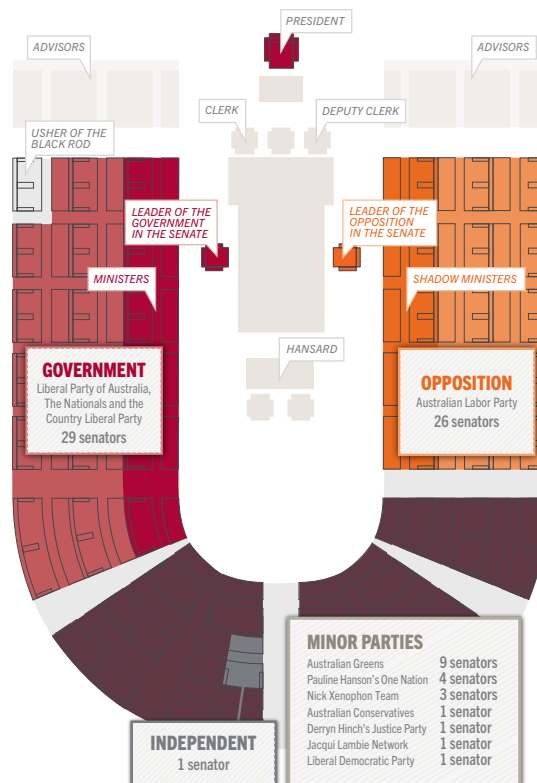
PRESIDENT

ADVISORS

ADVISORS

CLERK

DEPUTY CLERK

USHER OF THE BLACK ROD

LEADER OF THE GOVERNMENT IN THE SENATE

LEADER OF THE OPPOSITION IN THE SENATE

MINISTERS

SHADOW MINISTERS

HANSARD

GOVERNMENT
Liberal Party of Australia, The Nationals and the Country Liberal Party
29 senators

OPPOSITION
Australian Labor Party
26 senators

MINOR PARTIES
| | |
|---|---|
| Australian Greens | 9 senators |
| Pauline Hanson's One Nation | 4 senators |
| Nick Xenophon Team | 3 senators |
| Australian Conservatives | 1 senator |
| Derryn Hinch's Justice Party | 1 senator |
| Jacqui Lambie Network | 1 senator |
| Liberal Democratic Party | 1 senator |

INDEPENDENT
1 senator